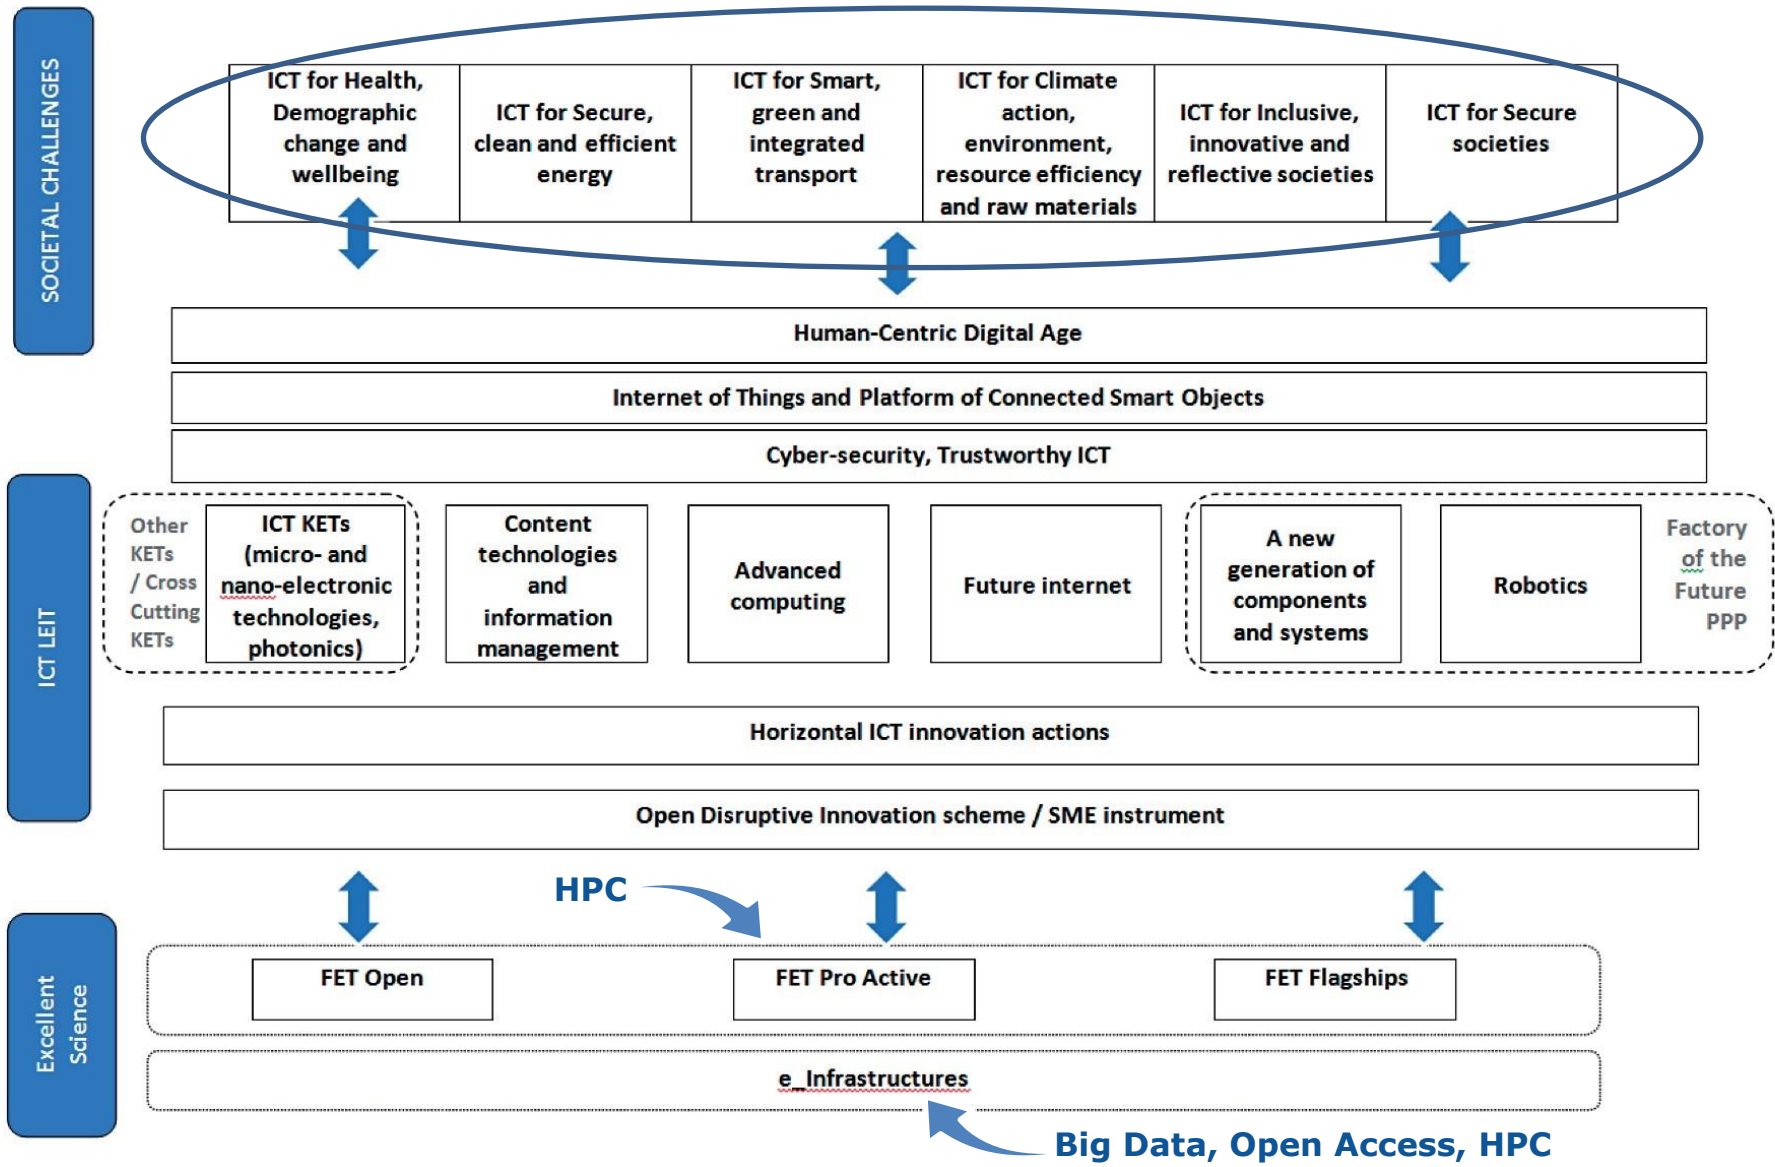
SOCIETAL CHALLENGES

| ICT for Health, Demographic change and wellbeing | ICT for Secure, clean and efficient energy | ICT for Smart, green and integrated transport | ICT for Climate action, environment, resource efficiency and raw materials | ICT for Inclusive, innovative and reflective societies | ICT for Secure societies |
|---|---|---|---|---|---|

Human-Centric Digital Age

Internet of Things and Platform of Connected Smart Objects

Cyber-security, Trustworthy ICT

ICT LEIT

Other KETs / Cross Cutting KETs

ICT KETs (micro- and nano-electronic technologies, photonics)

Content technologies and information management

Advanced computing

Future internet

A new generation of components and systems

Robotics

Factory of the Future PPP

Horizontal ICT innovation actions

Open Disruptive Innovation scheme / SME instrument

HPC

Excellent Science

FET Open

FET Pro Active

FET Flagships

e_Infrastructures

Big Data, Open Access, HPC